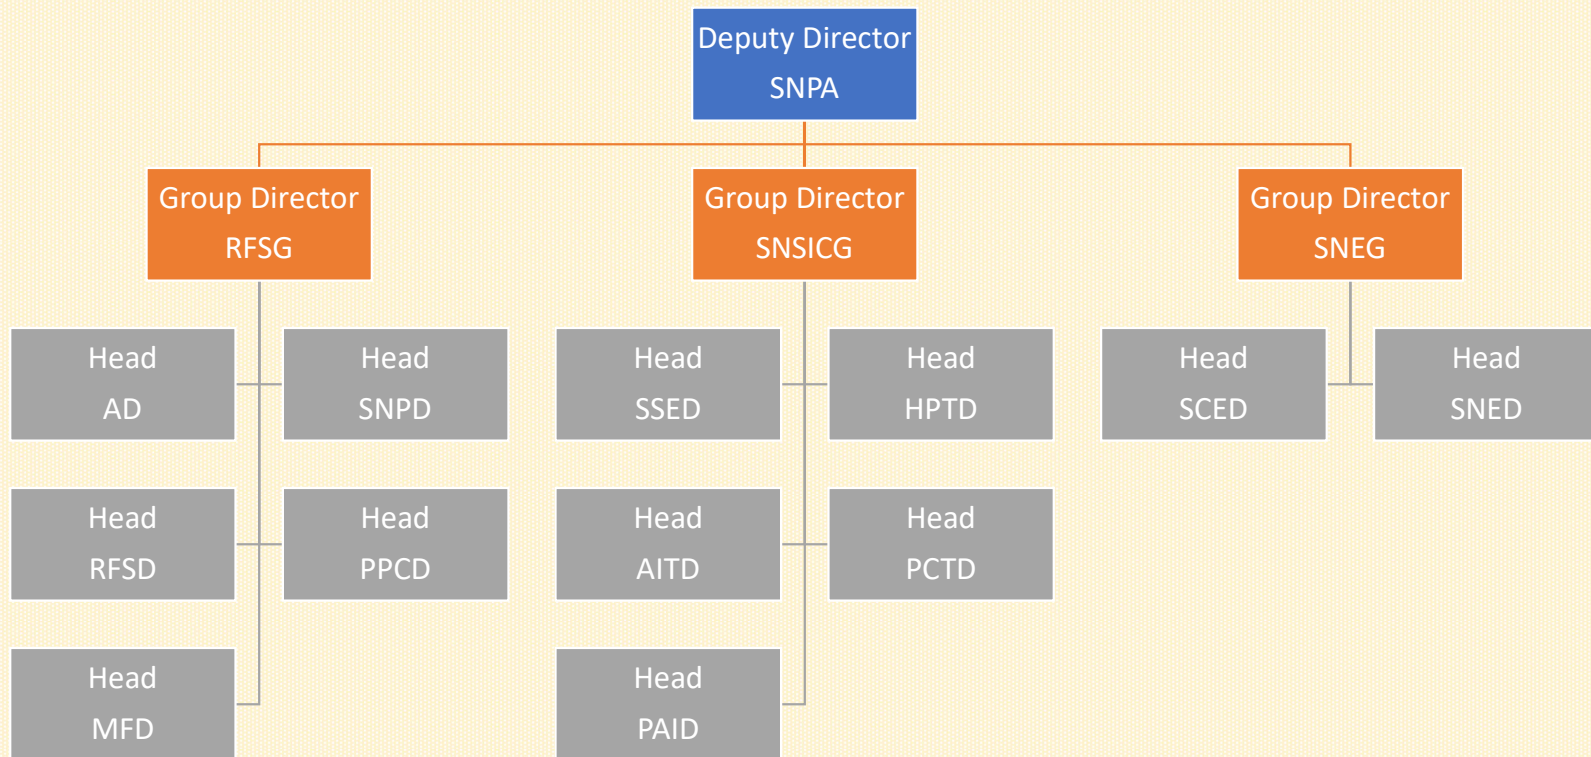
Deputy Director
SNPA

Group Director
RFSG

Group Director
SNSICG

Group Director
SNEG

Head
AD

Head
SNPD

Head
SSED

Head
HPTD

Head
SCED

Head
SNED

Head
RFSD

Head
PPCD

Head
AITD

Head
PCTD

Head
MFD

Head
PAID